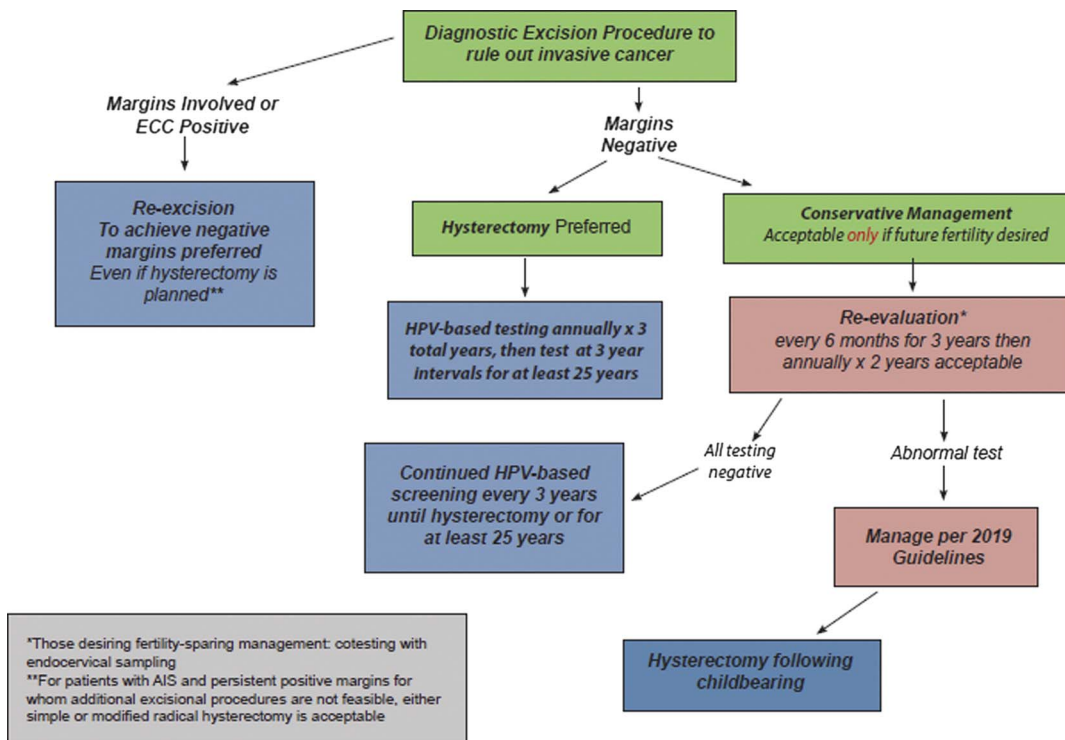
Diagnostic Excision Procedure to rule out invasive cancer

Margins Involved or ECC Positive

Re-excision
To achieve negative margins preferred
Even if hysterectomy is planned**

Margins Negative

Hysterectomy Preferred

HPV-based testing annually x 3 total years, then test at 3 year intervals for at least 25 years

Conservative Management
Acceptable only if future fertility desired

Re-evaluation*
every 6 months for 3 years then annually x 2 years acceptable

All testing negative

Abnormal test

Continued HPV-based screening every 3 years until hysterectomy or for at least 25 years

Manage per 2019 Guidelines

Hysterectomy following childbearing

*Those desiring fertility-sparing management: cotesting with endocervical sampling
**For patients with AIS and persistent positive margins for whom additional excisional procedures are not feasible, either simple or modified radical hysterectomy is acceptable